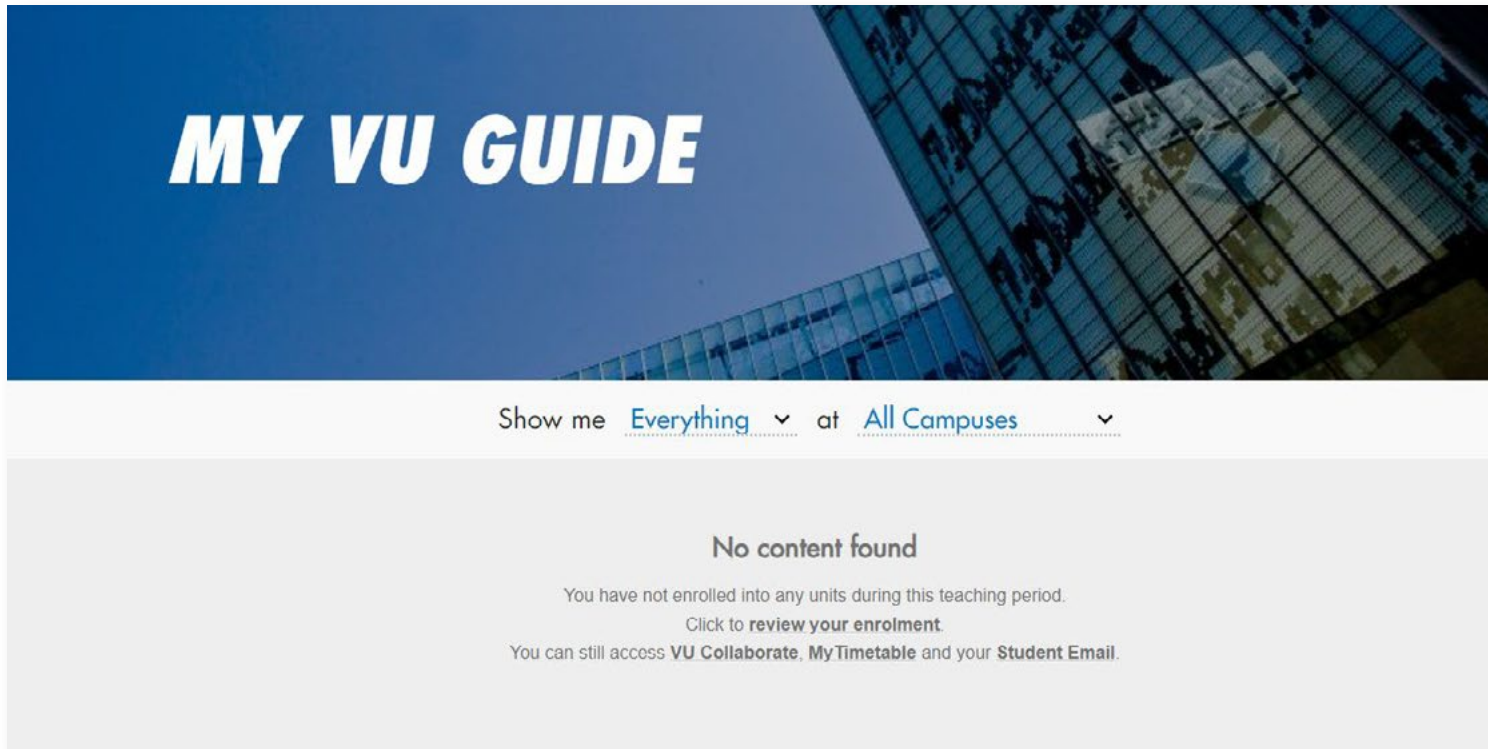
MY VU GUIDE

Show me Everything at All Campuses

No content found

You have not enrolled into any units during this teaching period.
Click to review your enrolment.
You can still access VU Collaborate, MyTimetable and your Student Email.